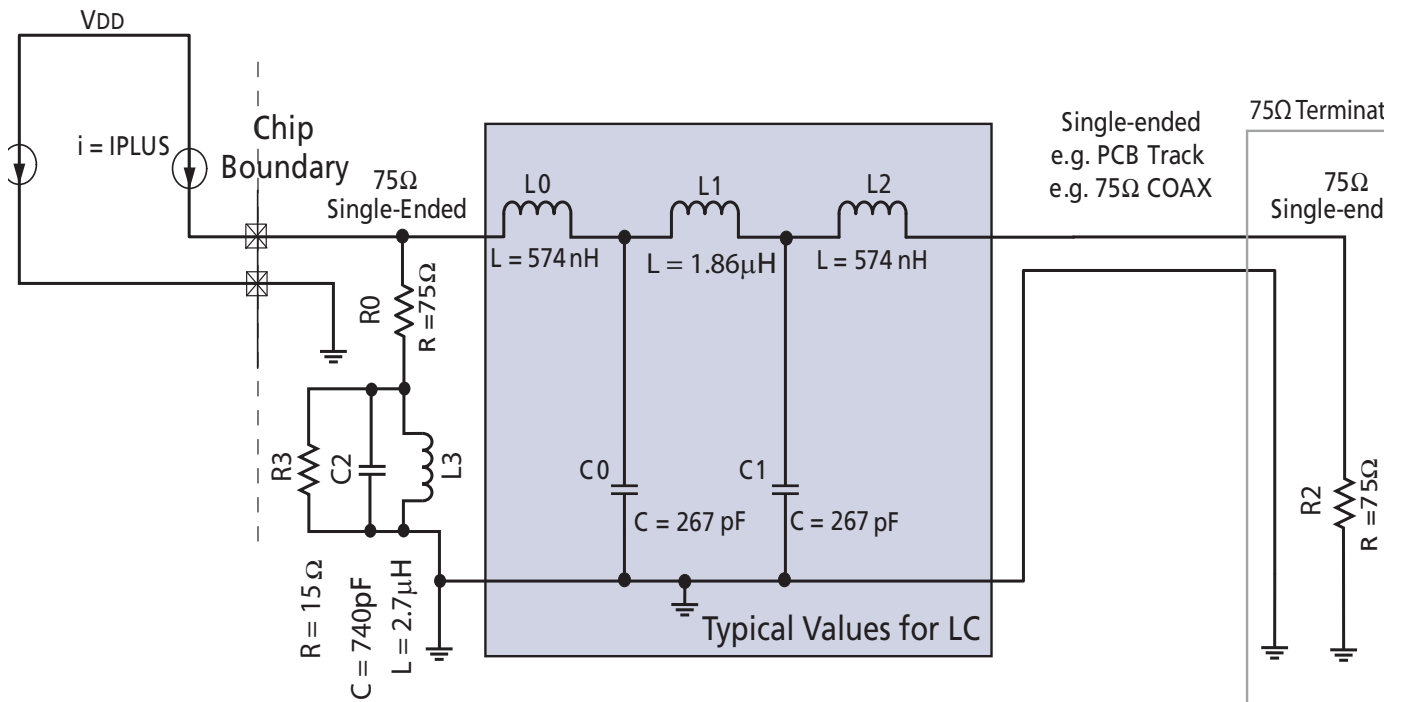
VDD

i = IPLUS

Chip Boundary

75Ω Single-Ended

L0
L = 574 nH

L1
L = 1.86μH

L2
L = 574 nH

Single-ended
e.g. PCB Track
e.g. 75Ω COAX

75Ω Terminat

75Ω
Single-end

R0
R = 75Ω

R3
C2
L3

C0
C = 267 pF

C1
C = 267 pF

R2
R = 75Ω

R = 15 Ω
C = 740pF
L = 2.7μH

Typical Values for LC